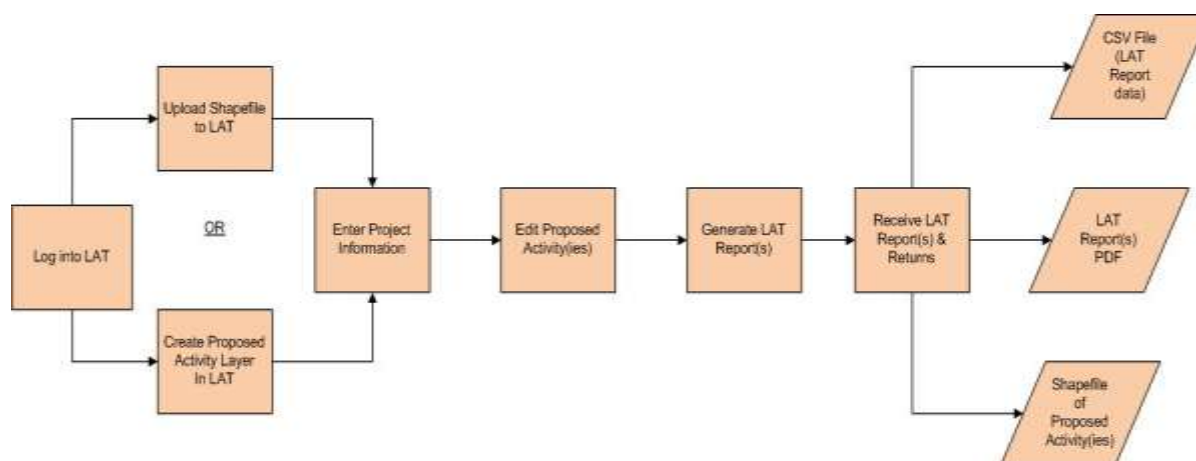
Log into LAT

Upload Shapefile to LAT

OR

Create Proposed Activity Layer In LAT

Enter Project Information

Edit Proposed Activity(ies)

Generate LAT Report(s)

Receive LAT Report(s) & Returns

CSV File (LAT Report data)

LAT Report(s) PDF

Shapefile of Proposed Activity(ies)